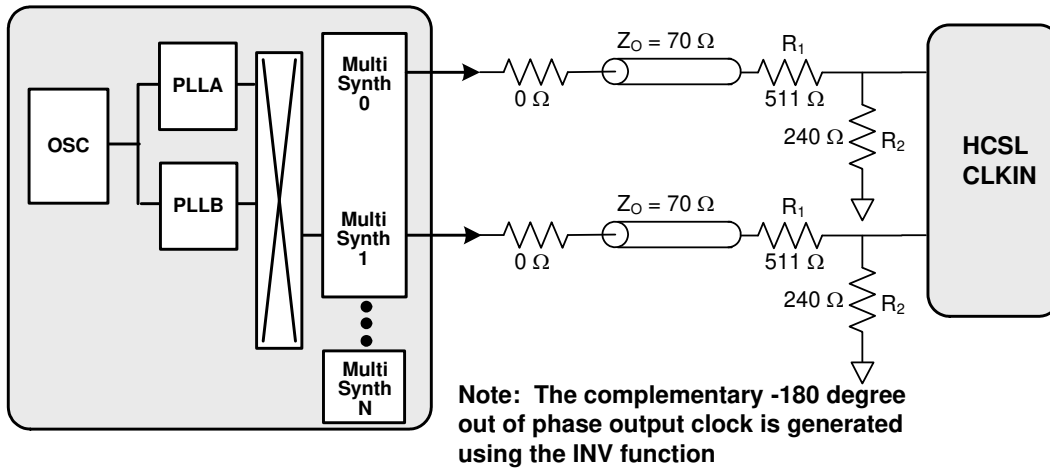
OSC

PLLA

PLLB

Multi Synth 0

Multi Synth 1

Multi Synth N

0 Ω

$Z_O = 70\ \Omega$

$R_1$

511 Ω

240 Ω

$R_2$

0 Ω

$Z_O = 70\ \Omega$

$R_1$

511 Ω

240 Ω

$R_2$

HCSL CLKIN

Note: The complementary -180 degree out of phase output clock is generated using the INV function